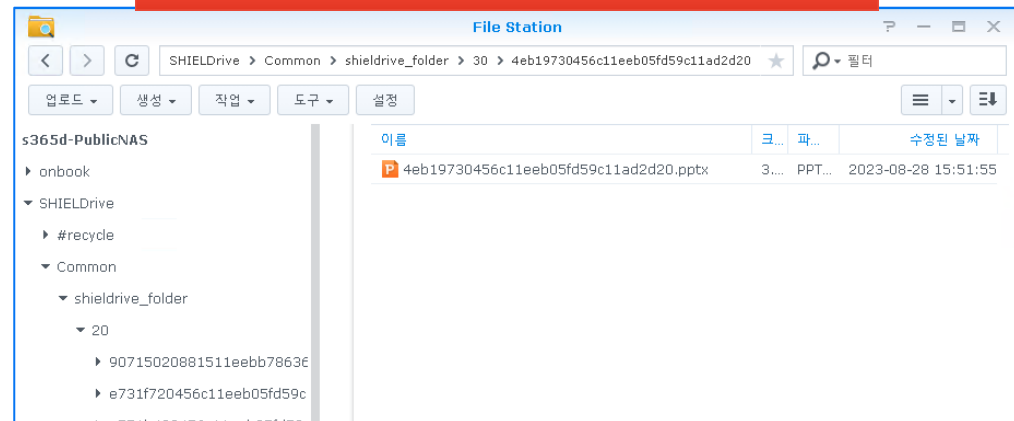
File Station

SHIELDrive › Common › shieldrive_folder › 30 › 4eb19730456c11eeb05fd59c11ad2d20

필터

업로드 ▾ 생성 ▾ 작업 ▾ 도구 ▾ 설정

s365d-PublicNAS
onbook
SHIELDrive
#recycle
Common
shieldrive_folder
20
90715020881511eebb78636
e731f720456c11eeb05fd59c
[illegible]

| 이름 | 크... | 파... | 수정된 날짜 |
|---|---|---|---|
| 4eb19730456c11eeb05fd59c11ad2d20.pptx | 3... | PPT... | 2023-08-28 15:51:55 |